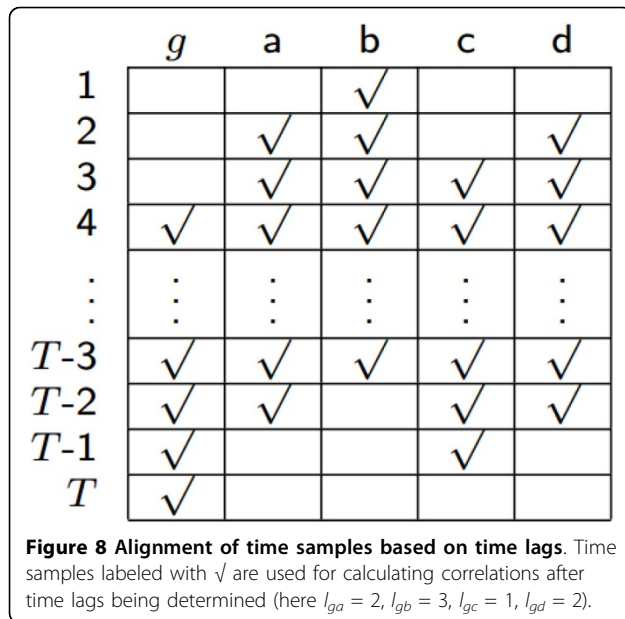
|  | $g$ | a | b | c | d |
|---|---|---|---|---|---|
| 1 |  |  | $\surd$ |  |  |
| 2 |  | $\surd$ | $\surd$ |  | $\surd$ |
| 3 |  | $\surd$ | $\surd$ | $\surd$ | $\surd$ |
| 4 | $\surd$ | $\surd$ | $\surd$ | $\surd$ | $\surd$ |
| $\vdots$ | $\vdots$ | $\vdots$ | $\vdots$ | $\vdots$ | $\vdots$ |
| $T$-3 | $\surd$ | $\surd$ | $\surd$ | $\surd$ | $\surd$ |
| $T$-2 | $\surd$ | $\surd$ |  | $\surd$ | $\surd$ |
| $T$-1 | $\surd$ |  |  | $\surd$ |  |
| $T$ | $\surd$ |  |  |  |  |

**Figure 8 Alignment of time samples based on time lags**. Time samples labeled with √ are used for calculating correlations after time lags being determined (here $l_{ga}$ = 2, $l_{gb}$ = 3, $l_{gc}$ = 1, $l_{gd}$ = 2).